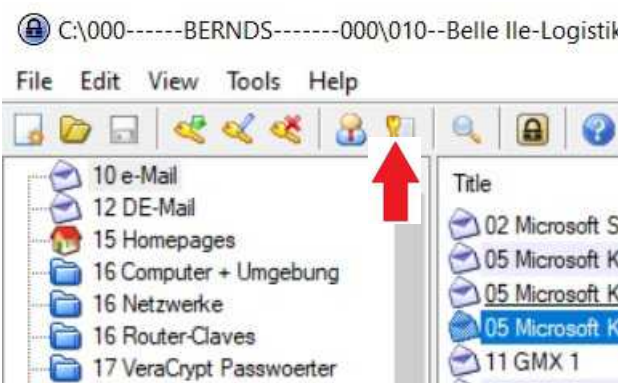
C:\000------BERNDS-------000\010--Belle Ile-Logistik

File Edit View Tools Help

10 e-Mail
12 DE-Mail
15 Homepages
16 Computer + Umgebung
16 Netzwerke
16 Router-Claves
17 VeraCrypt Passwoerter

Title
02 Microsoft S
05 Microsoft K
05 Microsoft K
05 Microsoft K
11 GMX 1